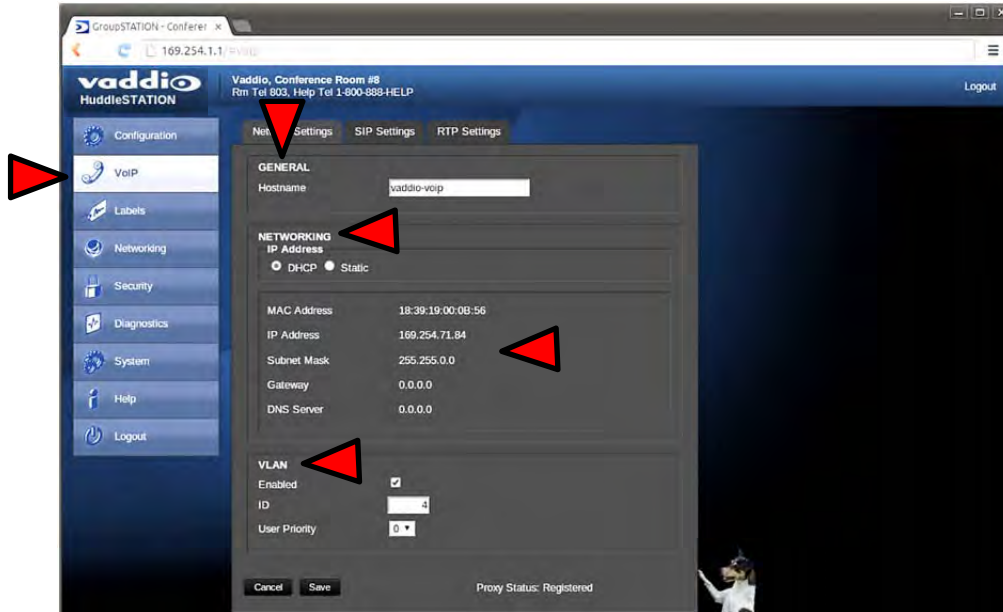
GroupSTATION - Conferer ×

169.254.1.1/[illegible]

vaddio
HuddleSTATION

Vaddio, Conference Room #8
Rm Tel 803, Help Tel 1-800-888-HELP

Logout

Configuration
VoIP
Labels
Networking
Security
Diagnostics
System
Help
Logout

Net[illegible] Settings | SIP Settings | RTP Settings

GENERAL
Hostname vaddio-voip

NETWORKING
IP Address
DHCP Static

MAC Address 18:39:19:00:0B:56
IP Address 169.254.71.84
Subnet Mask 255.255.0.0
Gateway 0.0.0.0
DNS Server 0.0.0.0

VLAN
Enabled
ID 4
User Priority 0

Cancel Save

Proxy Status: Registered